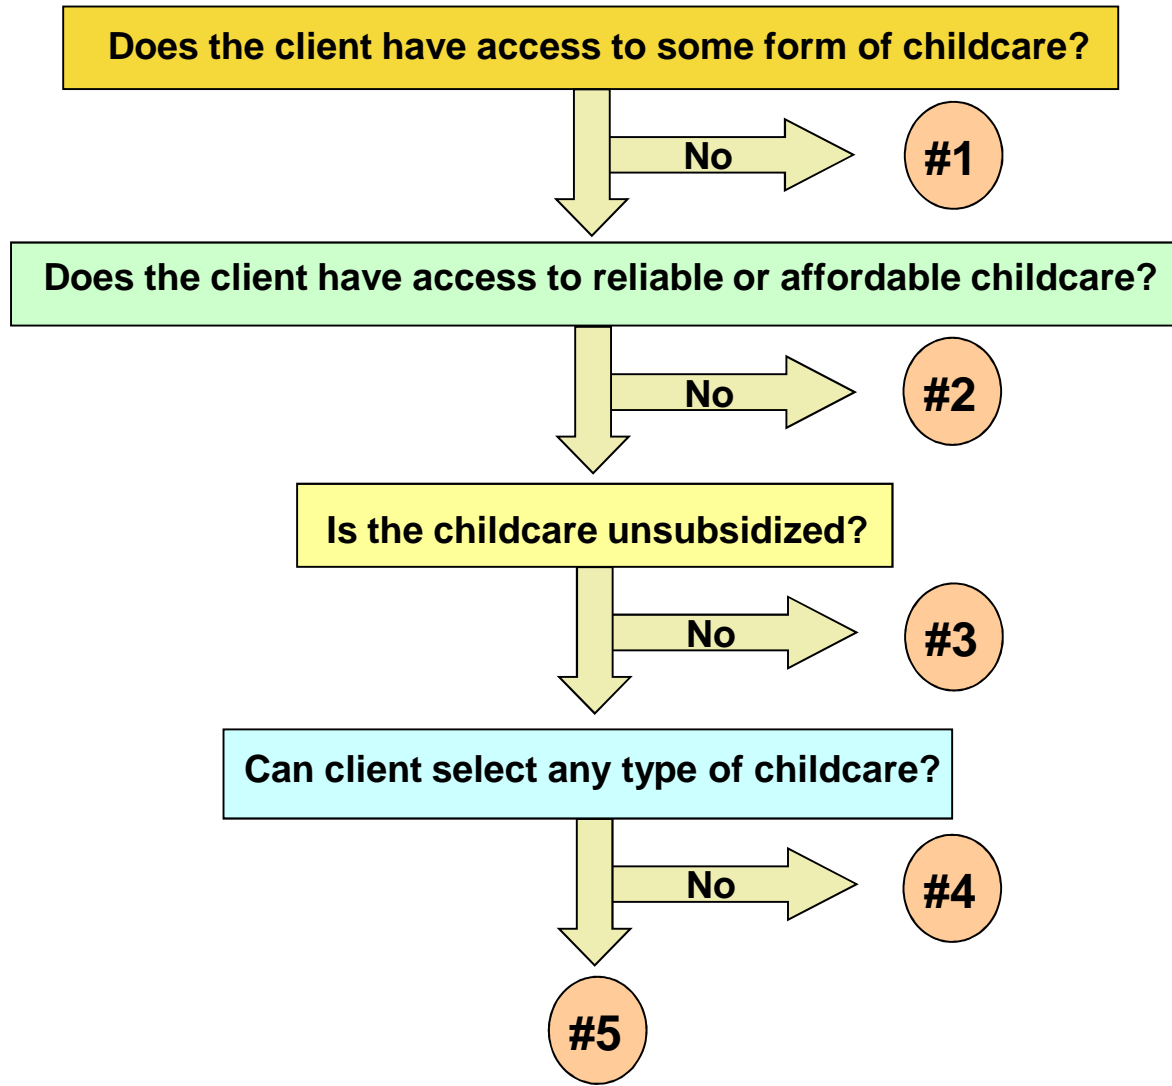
Does the client have access to some form of childcare?

No

#1

Does the client have access to reliable or affordable childcare?

No

#2

Is the childcare unsubsidized?

No

#3

Can client select any type of childcare?

No

#4

#5